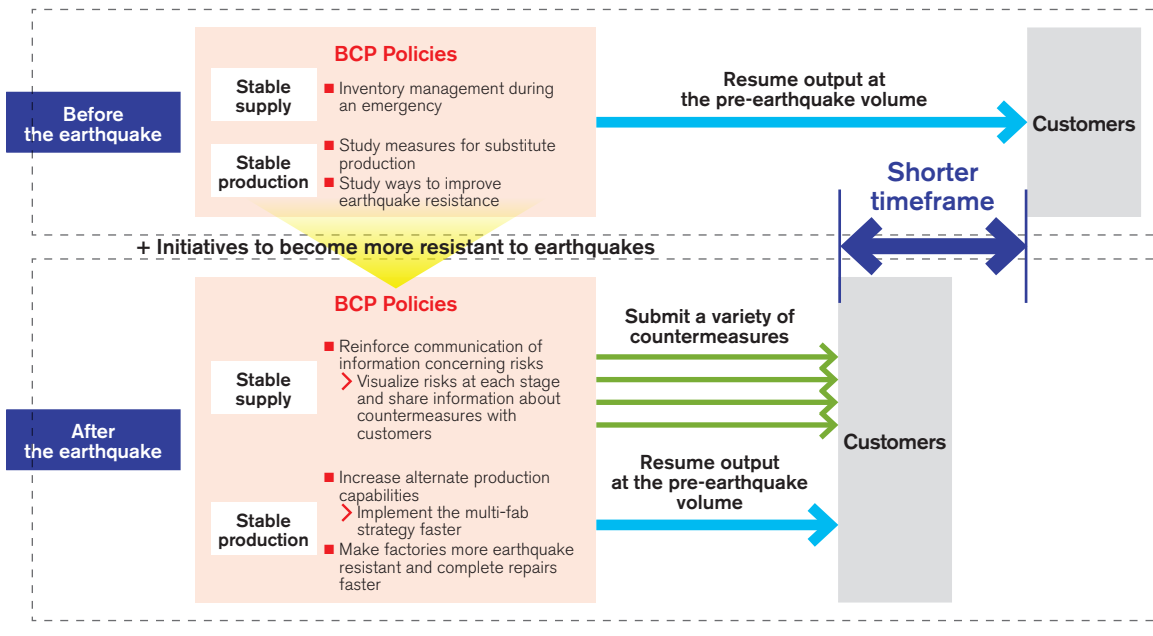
Before the earthquake

BCP Policies

Stable supply

■ Inventory management during an emergency

Stable production

■ Study measures for substitute production

■ Study ways to improve earthquake resistance

Resume output at the pre-earthquake volume

Customers

Shorter timeframe

+ Initiatives to become more resistant to earthquakes

After the earthquake

BCP Policies

Stable supply

■ Reinforce communication of information concerning risks

› Visualize risks at each stage and share information about countermeasures with customers

Stable production

■ Increase alternate production capabilities

› Implement the multi-fab strategy faster

■ Make factories more earthquake resistant and complete repairs faster

Submit a variety of countermeasures

Resume output at the pre-earthquake volume

Customers